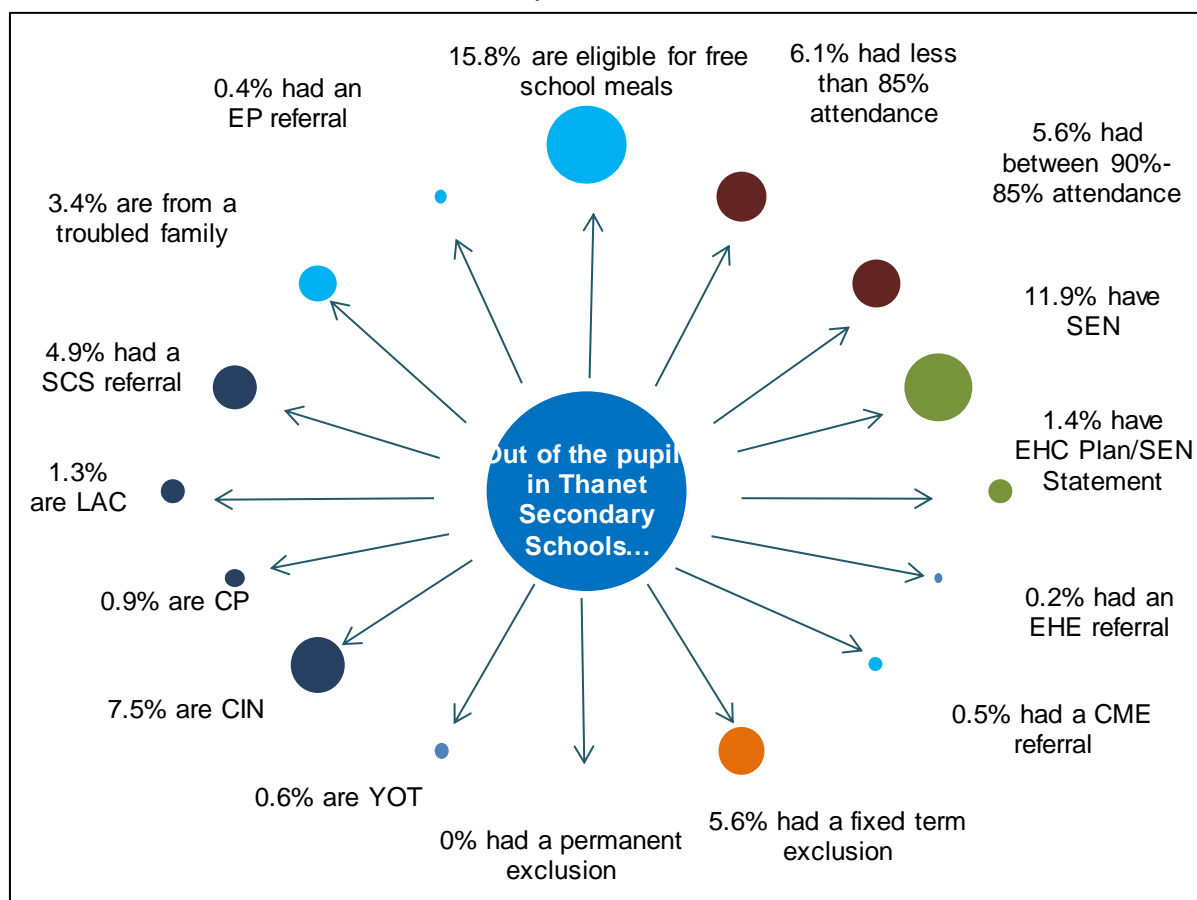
15.8% are eligible for free school meals

6.1% had less than 85% attendance

0.4% had an EP referral

5.6% had between 90%-85% attendance

3.4% are from a troubled family

11.9% have SEN

4.9% had a SCS referral

1.4% have EHC Plan/SEN Statement

Out of the pupil in Thanet Secondary Schools...

1.3% are LAC

0.9% are CP

0.2% had an EHE referral

7.5% are CIN

0.5% had a CME referral

0.6% are YOT

0% had a permanent exclusion

5.6% had a fixed term exclusion